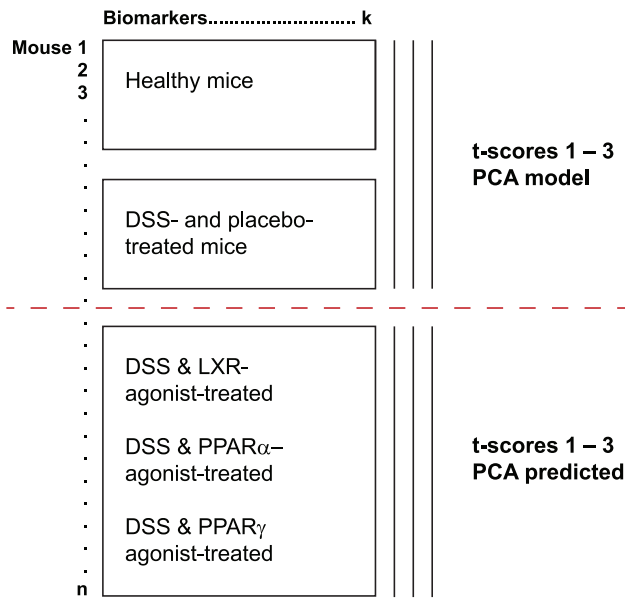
Biomarkers............................ k

Mouse 1
2
3
.
.
.
.
.
.
.
.
.
.
.
.
.
.
.
.
.
.
n

Healthy mice

DSS- and placebo-treated mice

t-scores 1 – 3
PCA model

DSS & LXR-agonist-treated

DSS & PPAR$\alpha$–agonist-treated

DSS & PPAR$\gamma$ agonist-treated

t-scores 1 – 3
PCA predicted